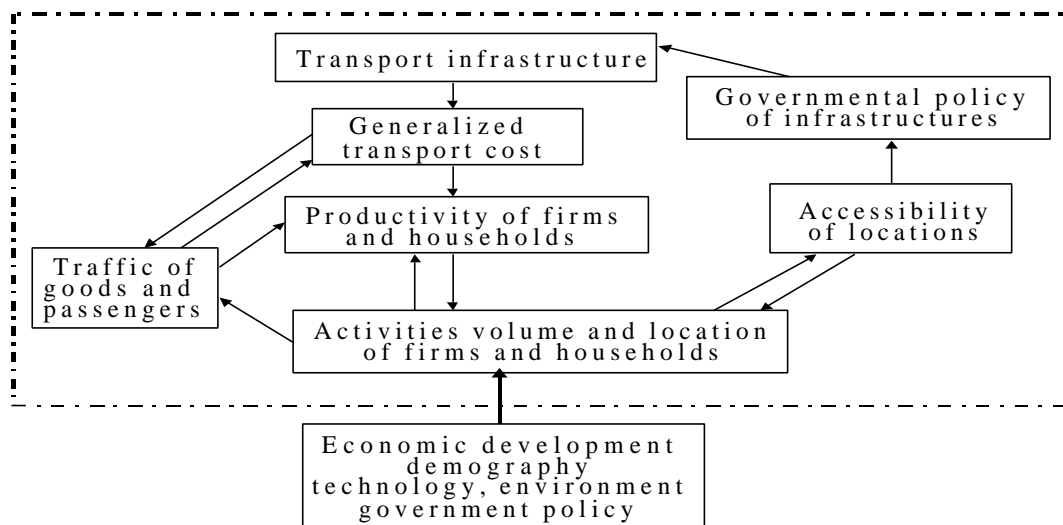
Transport infrastructure

Governmental policy of infrastructures

Generalized transport cost

Productivity of firms and households

Accessibility of locations

Traffic of goods and passengers

Activities volume and location of firms and households

Economic development demography technology, environment government policy